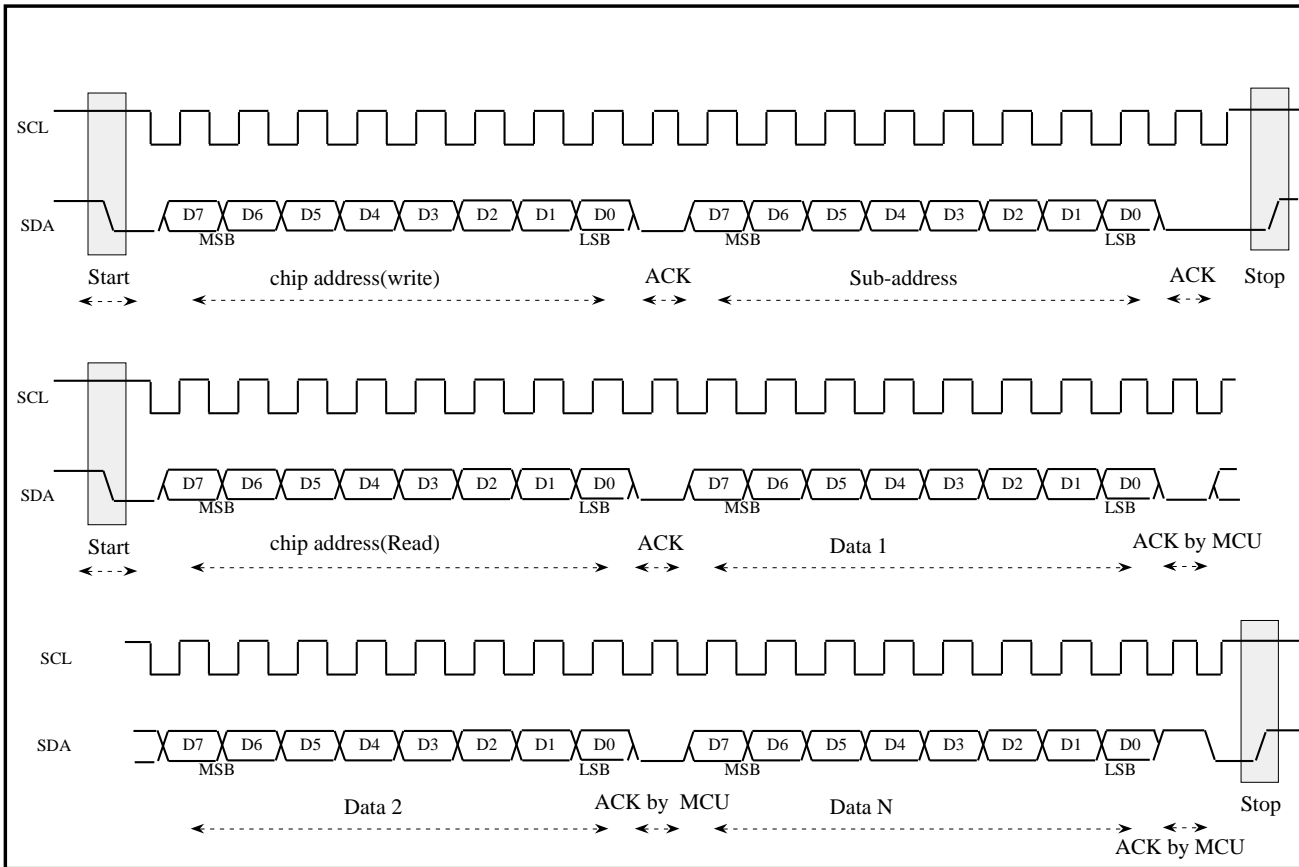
SCL

SDA

D7 D6 D5 D4 D3 D2 D1 D0
MSB LSB

D7 D6 D5 D4 D3 D2 D1 D0
MSB LSB

Start

chip address(write)

ACK

Sub-address

ACK

Stop

SCL

SDA

D7 D6 D5 D4 D3 D2 D1 D0
MSB LSB

D7 D6 D5 D4 D3 D2 D1 D0
MSB LSB

Start

chip address(Read)

ACK

Data 1

ACK by MCU

SCL

SDA

D7 D6 D5 D4 D3 D2 D1 D0
MSB LSB

D7 D6 D5 D4 D3 D2 D1 D0
MSB LSB

Data 2

ACK by MCU

Data N

Stop

ACK by MCU